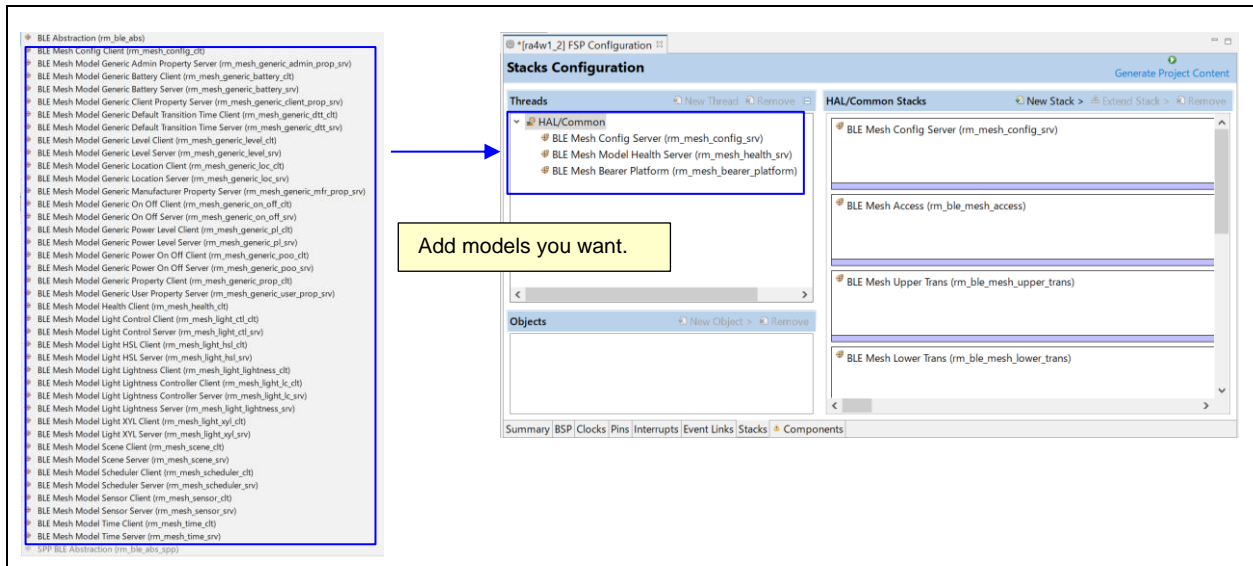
BLE Abstraction (rm_ble_abs)
BLE Mesh Config Client (rm_mesh_config_clt)
BLE Mesh Model Generic Admin Property Server (rm_mesh_generic_admin_prop_srv)
BLE Mesh Model Generic Battery Client (rm_mesh_generic_battery_clt)
BLE Mesh Model Generic Battery Server (rm_mesh_generic_battery_srv)
BLE Mesh Model Generic Client Property Server (rm_mesh_generic_client_prop_srv)
BLE Mesh Model Generic Default Transition Time Client (rm_mesh_generic_dtt_clt)
BLE Mesh Model Generic Default Transition Time Server (rm_mesh_generic_dtt_srv)
BLE Mesh Model Generic Level Client (rm_mesh_generic_level_clt)
BLE Mesh Model Generic Level Server (rm_mesh_generic_level_srv)
BLE Mesh Model Generic Location Client (rm_mesh_generic_loc_clt)
BLE Mesh Model Generic Location Server (rm_mesh_generic_loc_srv)
BLE Mesh Model Generic Manufacturer Property Server (rm_mesh_generic_mfr_prop_srv)
BLE Mesh Model Generic On Off Client (rm_mesh_generic_on_off_clt)
BLE Mesh Model Generic On Off Server (rm_mesh_generic_on_off_srv)
BLE Mesh Model Generic Power Level Client (rm_mesh_generic_pl_clt)
BLE Mesh Model Generic Power Level Server (rm_mesh_generic_pl_srv)
BLE Mesh Model Generic Power On Off Client (rm_mesh_generic_poo_clt)
BLE Mesh Model Generic Power On Off Server (rm_mesh_generic_poo_srv)
BLE Mesh Model Generic Property Client (rm_mesh_generic_prop_clt)
BLE Mesh Model Generic User Property Server (rm_mesh_generic_user_prop_srv)
BLE Mesh Model Health Client (rm_mesh_health_clt)
BLE Mesh Model Light Control Client (rm_mesh_light_ctl_clt)
BLE Mesh Model Light Control Server (rm_mesh_light_ctl_srv)
BLE Mesh Model Light HSL Client (rm_mesh_light_hsl_clt)
BLE Mesh Model Light HSL Server (rm_mesh_light_hsl_srv)
BLE Mesh Model Light Lightness Client (rm_mesh_light_lightness_clt)
BLE Mesh Model Light Lightness Controller Client (rm_mesh_light_lc_clt)
BLE Mesh Model Light Lightness Controller Server (rm_mesh_light_lc_srv)
BLE Mesh Model Light Lightness Server (rm_mesh_light_lightness_srv)
BLE Mesh Model Light XYL Client (rm_mesh_light_xyl_clt)
BLE Mesh Model Light XYL Server (rm_mesh_light_xyl_srv)
BLE Mesh Model Scene Client (rm_mesh_scene_clt)
BLE Mesh Model Scene Server (rm_mesh_scene_srv)
BLE Mesh Model Scheduler Client (rm_mesh_scheduler_clt)
BLE Mesh Model Scheduler Server (rm_mesh_scheduler_srv)
BLE Mesh Model Sensor Client (rm_mesh_sensor_clt)
BLE Mesh Model Sensor Server (rm_mesh_sensor_srv)
BLE Mesh Model Time Client (rm_mesh_time_clt)
BLE Mesh Model Time Server (rm_mesh_time_srv)
SPP BLE Abstraction (rm_ble_abs_spp)

*[ra4w1_2] FSP Configuration
Stacks Configuration
Generate Project Content
Threads
New Thread Remove
HAL/Common
BLE Mesh Config Server (rm_mesh_config_srv)
BLE Mesh Model Health Server (rm_mesh_health_srv)
BLE Mesh Bearer Platform (rm_mesh_bearer_platform)
Add models you want.
Objects
New Object > Remove
HAL/Common Stacks
New Stack > Extend Stack > Remove
BLE Mesh Config Server (rm_mesh_config_srv)
BLE Mesh Access (rm_ble_mesh_access)
BLE Mesh Upper Trans (rm_ble_mesh_upper_trans)
BLE Mesh Lower Trans (rm_ble_mesh_lower_trans)
Summary BSP Clocks Pins Interrupts Event Links Stacks Components